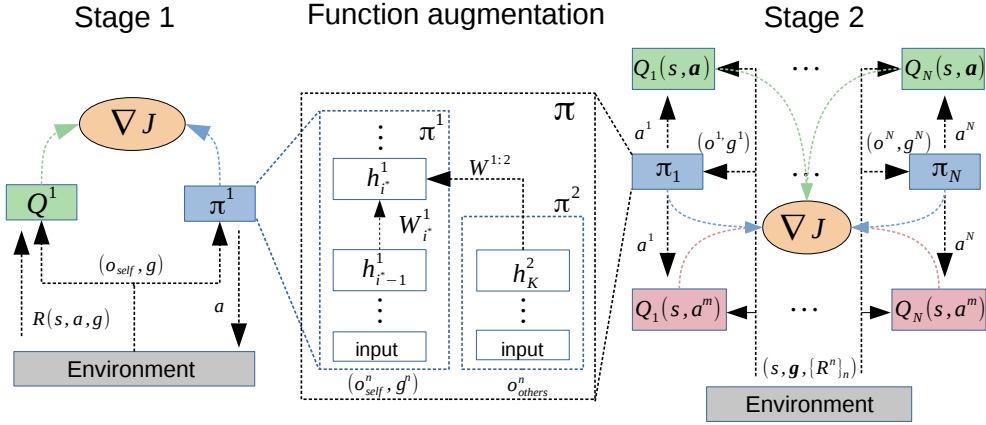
Stage 1

Function augmentation

Stage 2

$\nabla J$

$Q^1$

$\pi^1$

$(o_{self}, g)$

$R(s,a,g)$

$a$

Environment

$\pi$

$\pi^1$

$\vdots$

$h^1_{i^*}$

$W^{1:2}$

$W^1_{i^*}$

$\pi^2$

$h^1_{i^*-1}$

$h^2_K$

$\vdots$

$\vdots$

input

input

$(o^n_{self}, g^n)$

$o^n_{others}$

$Q_1(s, \boldsymbol{a})$

$\cdots$

$Q_N(s, \boldsymbol{a})$

$a^1$

$(o^1, g^1)$

$(o^N, g^N)$

$a^N$

$\pi_1$

$\cdots$

$\pi_N$

$\nabla J$

$a^1$

$a^N$

$Q_1(s, a^m)$

$\cdots$

$Q_N(s, a^m)$

$(s, \boldsymbol{g}, \{R^n\}_n)$

Environment